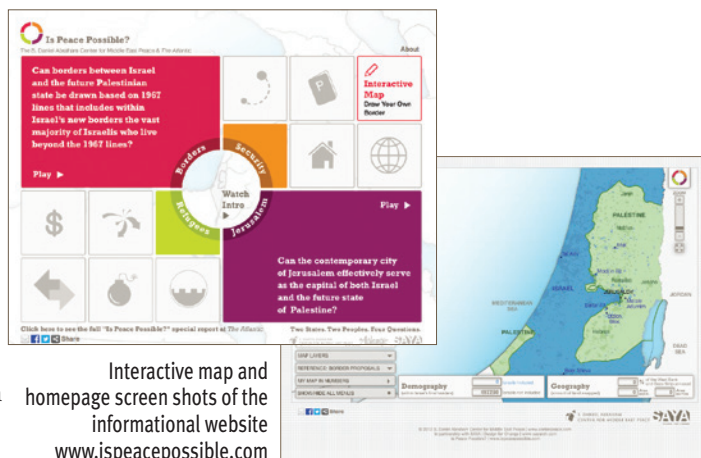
Is Peace Possible?
The S. Daniel Abraham Center for Middle East Peace & The Atlantic
About

Can borders between Israel and the future Palestinian state be drawn based on 1967 lines that includes within Israel's new borders the vast majority of Israelis who live beyond the 1967 lines?

Play ▶

Interactive Map
Draw Your Own Border

Borders
Security
Watch Intro
Refugees
Jerusalem

Play ▶

Can the contemporary city of Jerusalem effectively serve as the capital of both Israel and the future state of Palestine?

Click here to see the full "Is Peace Possible?" special report at The Atlantic
Two States. Two Peoples. Four Questions.
Share

PALESTINE
MEDITERRANEAN SEA
JORDAN
DEAD SEA
MAP LAYERS
REFERENCE: BORDER PROPOSALS
MY MAP IN NUMBERS
SHOW/HIDE ALL MENUS
Demography
Geography
Share
SAYA

Interactive map and homepage screen shots of the informational website www.ispeacepossible.com